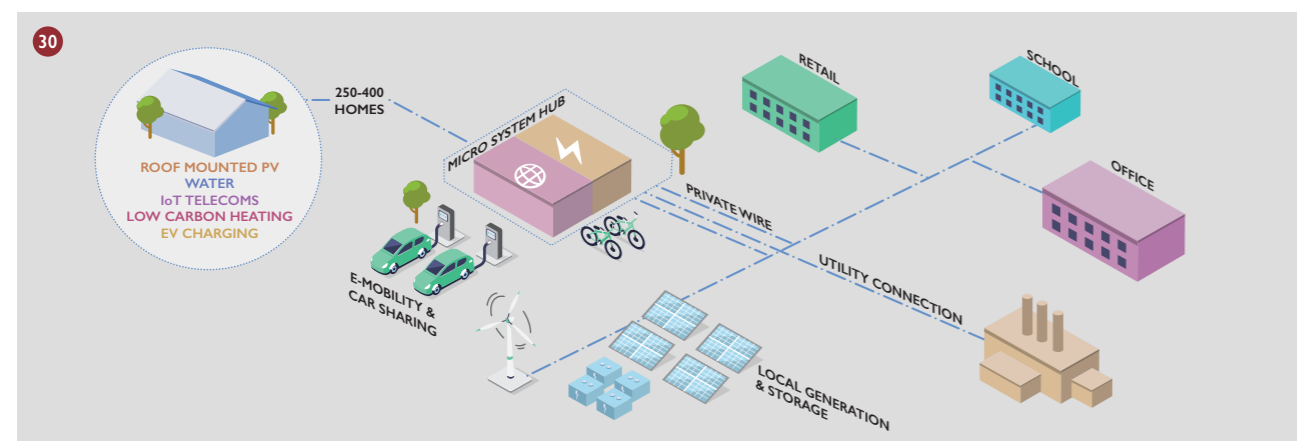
30

ROOF MOUNTED PV
WATER
IoT TELECOMS
LOW CARBON HEATING
EV CHARGING

250-400 HOMES

MICRO SYSTEM HUB

RETAIL

SCHOOL

OFFICE

PRIVATE WIRE

UTILITY CONNECTION

E-MOBILITY & CAR SHARING

LOCAL GENERATION & STORAGE